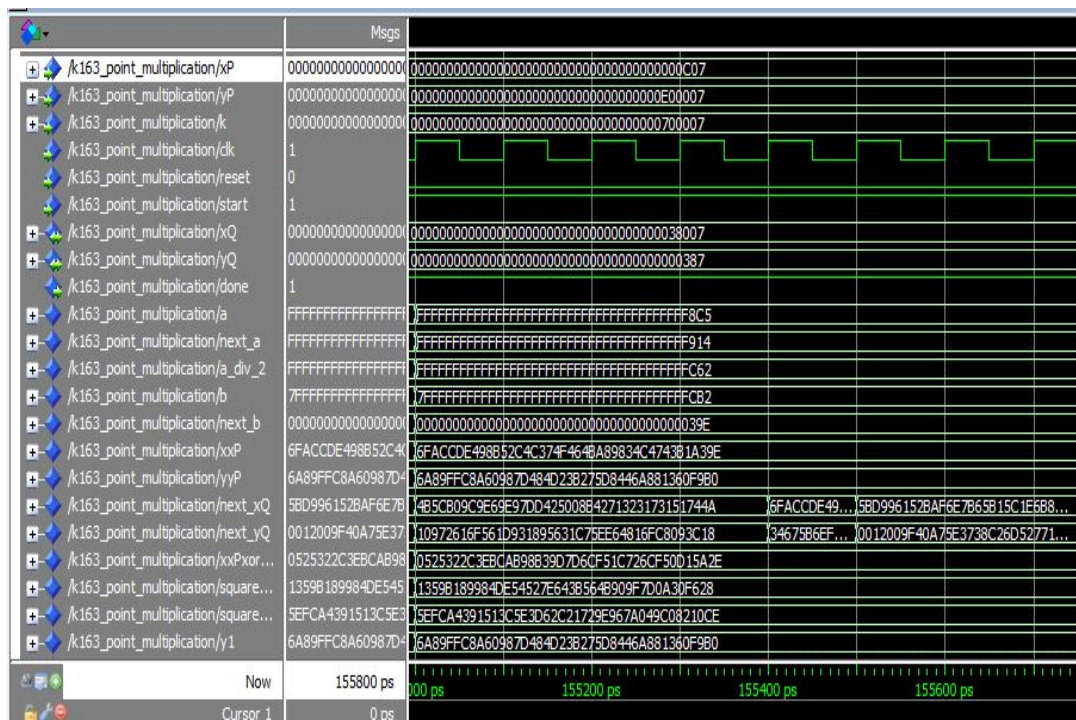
Msgs

/k163_point_multiplication/xP | 0000000000000000 | 0000000000000000000000000000000000000C07
/k163_point_multiplication/yP | 0000000000000000 | 000000000000000000000000000000000E00007
/k163_point_multiplication/k | 0000000000000000 | 0000000000000000000000000000000000700007
/k163_point_multiplication/clk | 1
/k163_point_multiplication/reset | 0
/k163_point_multiplication/start | 1
/k163_point_multiplication/xQ | 0000000000000000 | 0000000000000000000000000000000000038007
/k163_point_multiplication/yQ | 0000000000000000 | 000000000000000000000000000000000000387
/k163_point_multiplication/done | 1
/k163_point_multiplication/a | FFFFFFFFFFFFFFFF | FFFFFFFFFFFFFFFFFFFFFFFFFFFFFFFFFFFF8C5
/k163_point_multiplication/next_a | FFFFFFFFFFFFFFFF | FFFFFFFFFFFFFFFFFFFFFFFFFFFFFFFFFFFF914
/k163_point_multiplication/a_div_2 | FFFFFFFFFFFFFFFF | FFFFFFFFFFFFFFFFFFFFFFFFFFFFFFFFFFFFC62
/k163_point_multiplication/b | 7FFFFFFFFFFFFFFF | 7FFFFFFFFFFFFFFFFFFFFFFFFFFFFFFFFFFFCB2
/k163_point_multiplication/next_b | 0000000000000000 | 000000000000000000000000000000000000039E
/k163_point_multiplication/xxP | 6FACCDE498B52C4C | 6FACCDE498B52C4C374F464BA89834C4743B1A39E
/k163_point_multiplication/yyP | 6A89FFC8A60987D4 | 6A89FFC8A60987D484D23B275D8446A881360F9B0
/k163_point_multiplication/next_xQ | 5BD996152BAF6E7B | 4B5CB09C9E69E97DD425008B4271323173151744A | 6FACCDE49... | 5BD996152BAF6E7B65B15C1E6B8...
/k163_point_multiplication/next_yQ | 0012009F40A75E37 | 10972616F561D931895631C75EE64816FC8093C18 | 34675B6EF... | 0012009F40A75E3738C26D52771...
/k163_point_multiplication/xxPxor... | 0525322C3EBCAB98 | 0525322C3EBCAB98B39D7D6CF51C726CF50D15A2E
/k163_point_multiplication/square... | 1359B189984DE545 | 1359B189984DE54527E643B564B909F7D0A30F628
/k163_point_multiplication/square... | 5EFCA4391513C5E3 | 5EFCA4391513C5E3D62C21729E967A049C08210CE
/k163_point_multiplication/y1 | 6A89FFC8A60987D4 | 6A89FFC8A60987D484D23B275D8446A881360F9B0

Now | 155800 ps | 00 ps | 155200 ps | 155400 ps | 155600 ps
Cursor 1 | 0 ps